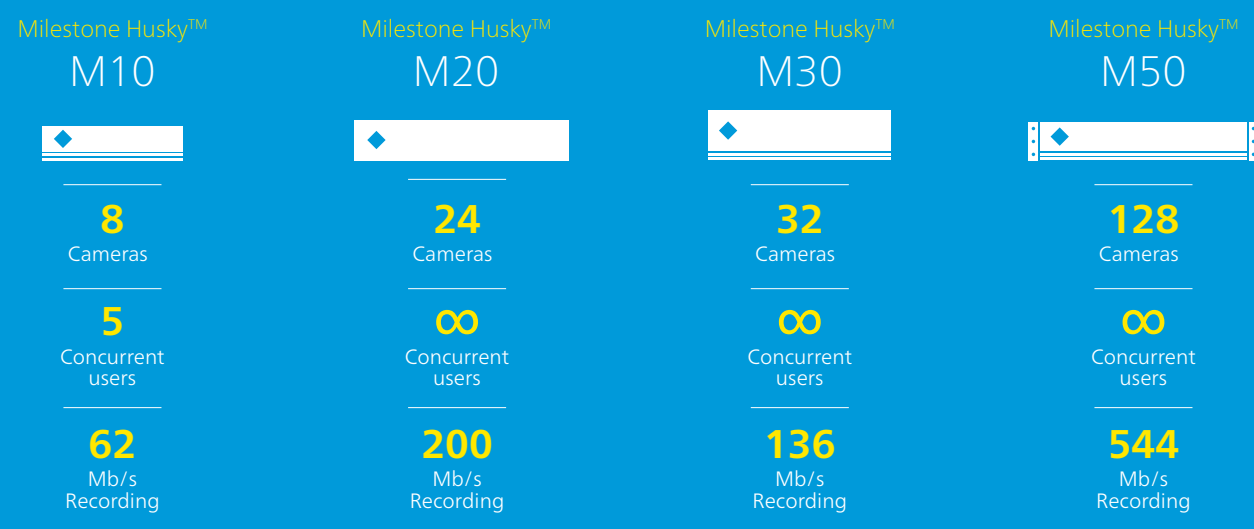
Milestone Husky$^{TM}$
M10

8
Cameras

5
Concurrent users

62
Mb/s
Recording

Milestone Husky$^{TM}$
M20

24
Cameras

$\infty$
Concurrent users

200
Mb/s
Recording

Milestone Husky$^{TM}$
M30

32
Cameras

$\infty$
Concurrent users

136
Mb/s
Recording

Milestone Husky$^{TM}$
M50

128
Cameras

$\infty$
Concurrent users

544
Mb/s
Recording